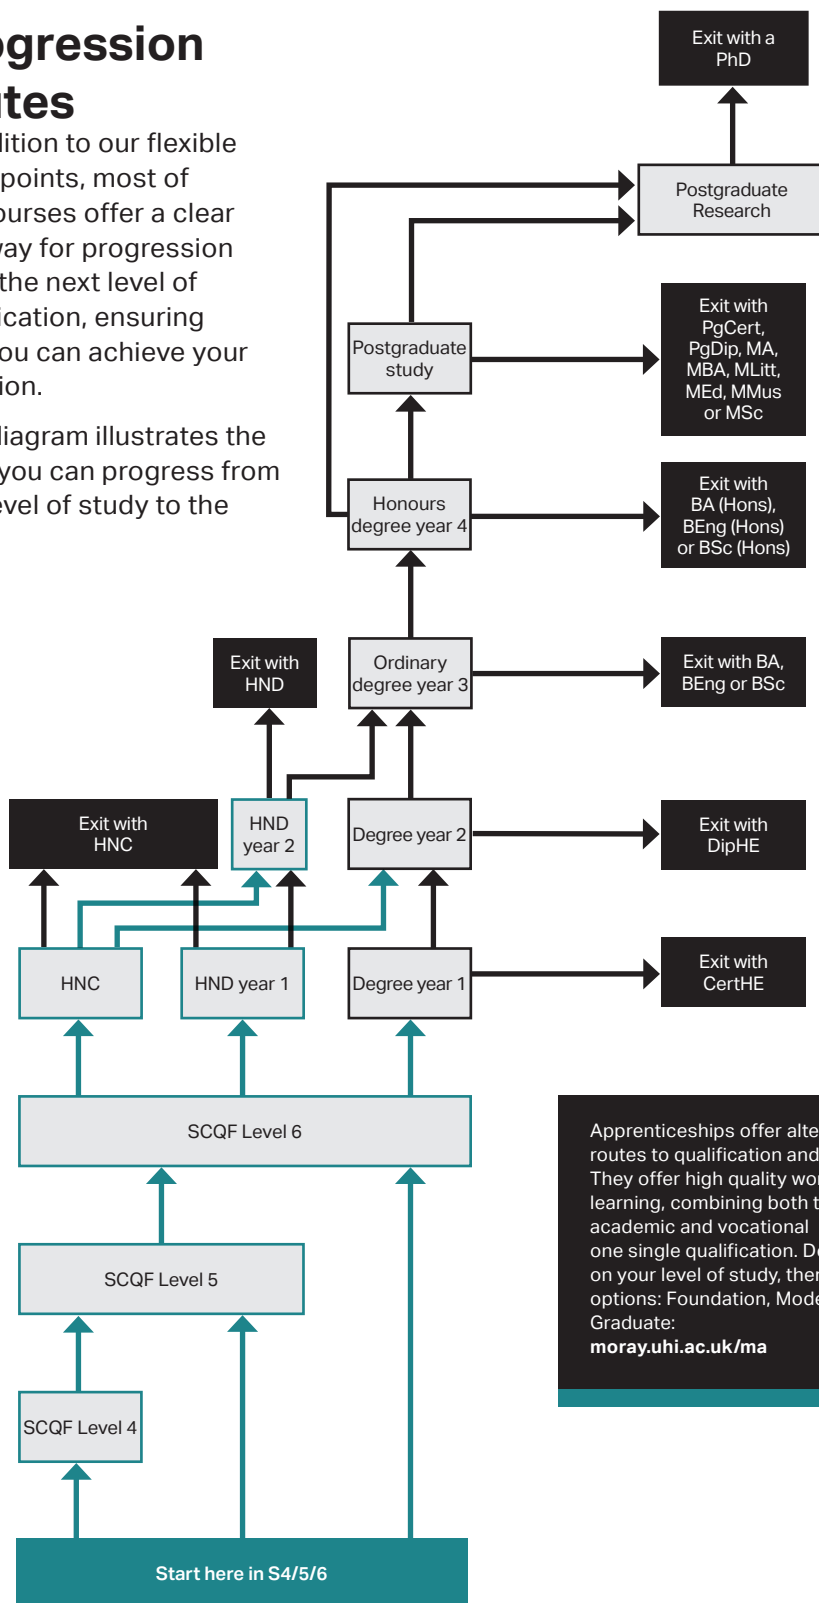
ogression
ites

lition to our flexible points, most of ourses offer a clear vay for progression the next level of ication, ensuring ou can achieve your ion.

liagram illustrates the you can progress from evel of study to the

Exit with a PhD

Postgraduate Research

Postgraduate study

Exit with PgCert, PgDip, MA, MBA, MLitt, MEd, MMus or MSc

Honours degree year 4

Exit with BA (Hons), BEng (Hons) or BSc (Hons)

Exit with HND

Ordinary degree year 3

Exit with BA, BEng or BSc

Exit with HNC

HND year 2

Degree year 2

Exit with DipHE

HNC

HND year 1

Degree year 1

Exit with CertHE

SCQF Level 6

Apprenticeships offer alte routes to qualification and They offer high quality wor learning, combining both t academic and vocational one single qualification. De on your level of study, ther options: Foundation, Mode Graduate:
moray.uhi.ac.uk/ma

SCQF Level 5

SCQF Level 4

Start here in S4/5/6